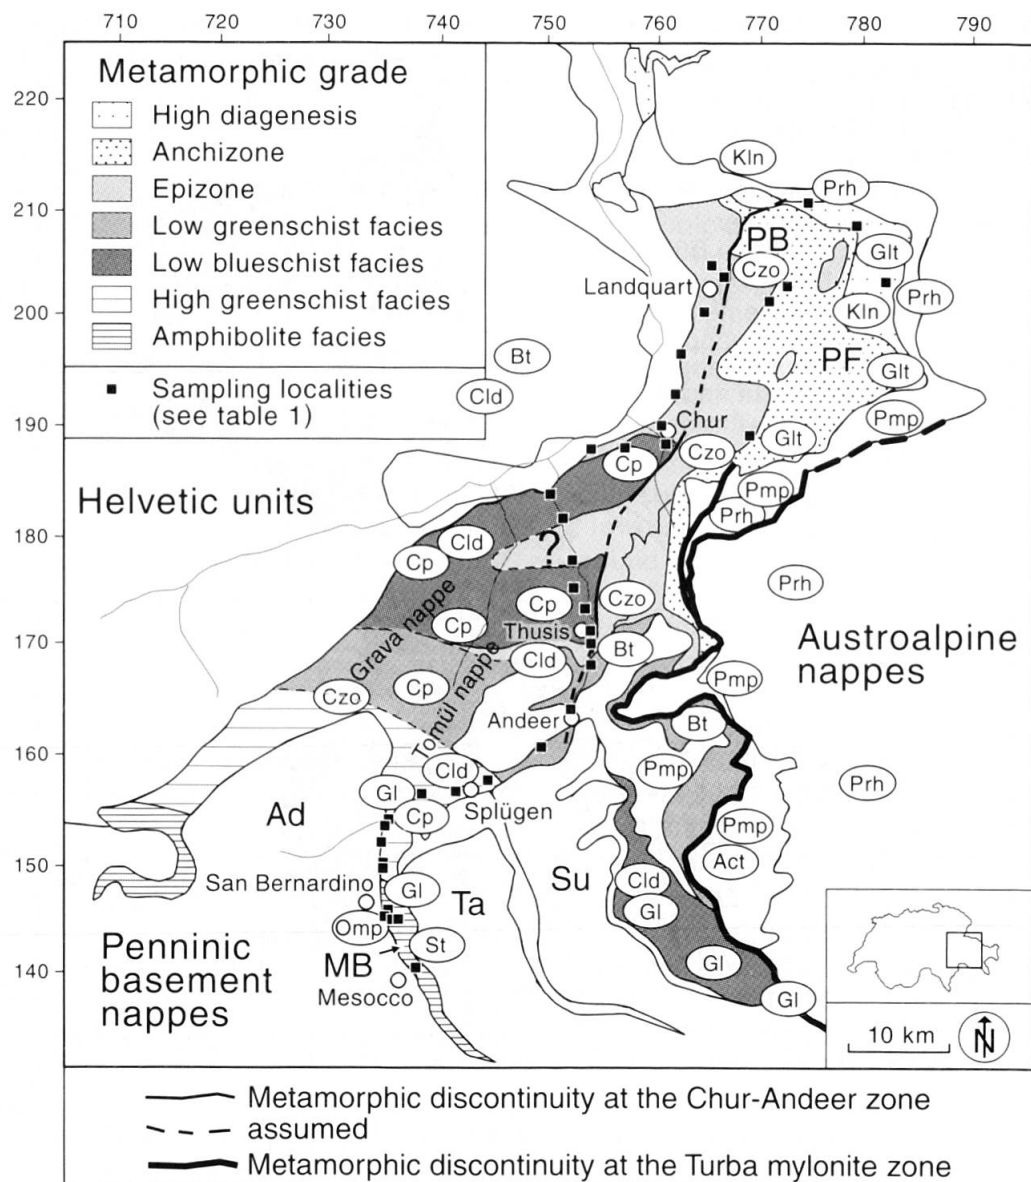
710 720 730 740 750 760 770 780 790

220
210
200
190
180
170
160
150
140

Metamorphic grade
High diagenesis
Anchizone
Epizone
Low greenschist facies
Low blueschist facies
High greenschist facies
Amphibolite facies

Sampling localities (see table 1)

Kln
Prh
PB
Glt
Czo
Landquart
Kln
Prh
Bt
PF
Glt
Cld
Pmp
Chur
Czo
Glt
Cp
Helvetic units
Pmp
Prh
Cld
?
Cp
Prh
Cp
Czo
Cp
Grava nappe
Thusis
Cld
Bt
Austroalpine nappes
Czo
Cp
Tomül nappe
Pmp
Andeer
Bt
Cld
Prh
Gl
Splügen
Pmp
Ad
Cp
Pmp
Act
San Bernardino
Gl
Su
Cld
Ta
Gl
Omp
St
MB
Penninic basement nappes
Mesocco
Gl
Gl
10 km
N

Metamorphic discontinuity at the Chur-Andeer zone
assumed
Metamorphic discontinuity at the Turba mylonite zone